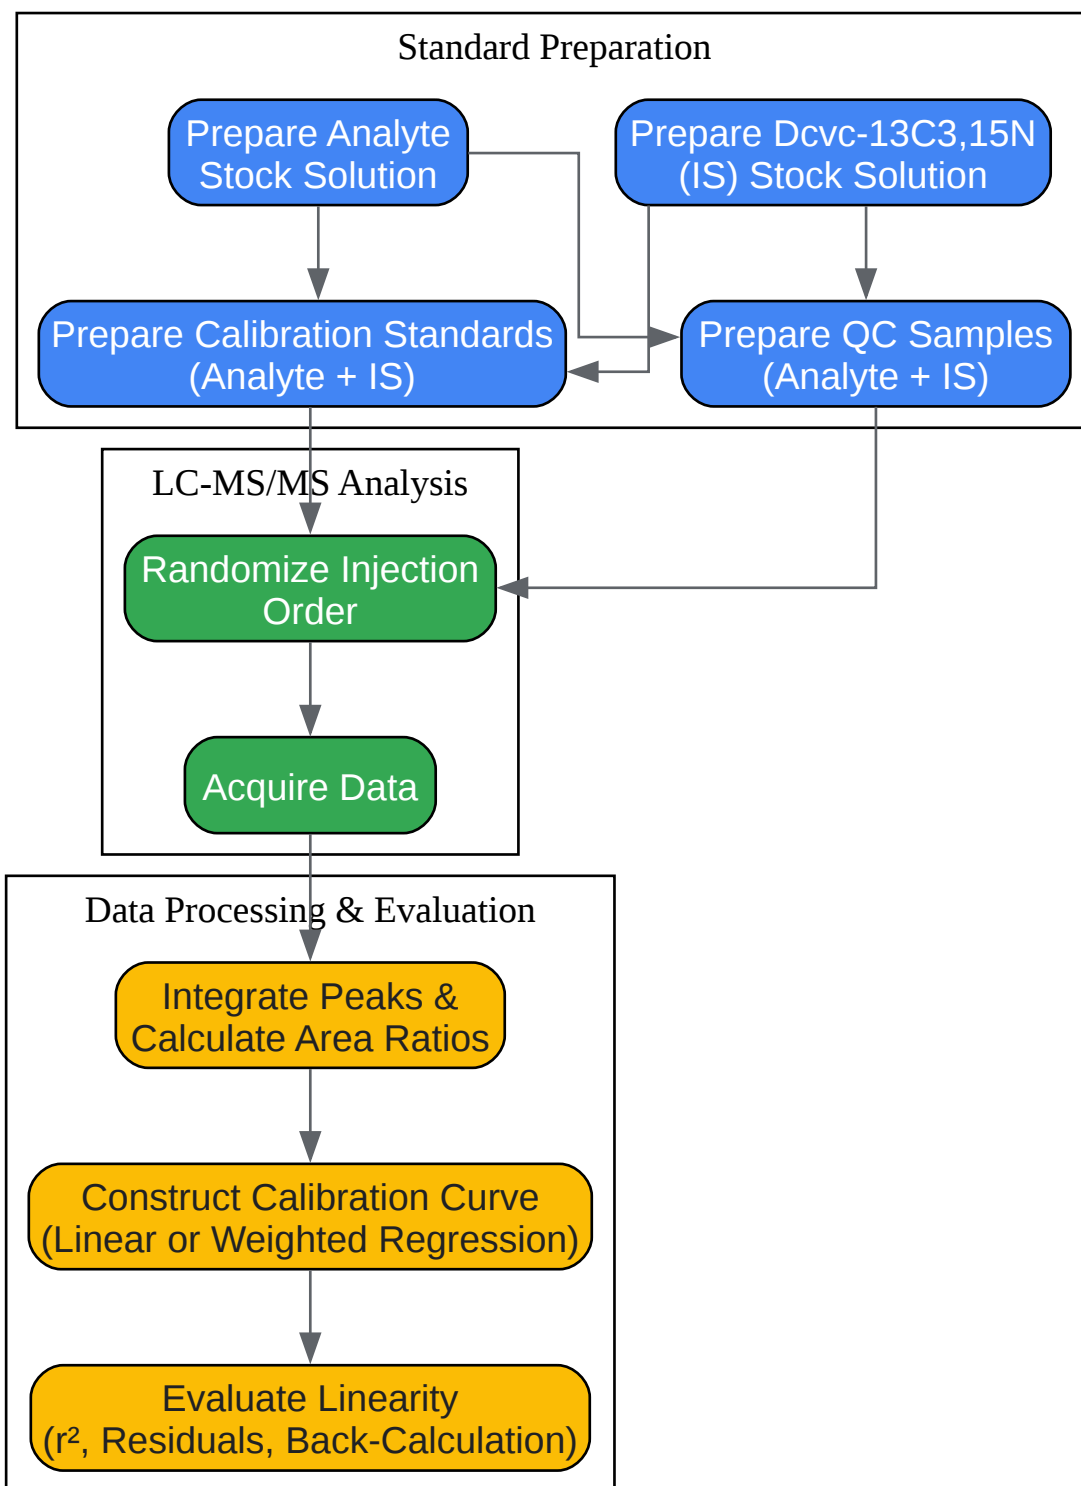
Standard Preparation

Prepare Analyte Stock Solution

Prepare Dcvc-13C3,15N (IS) Stock Solution

Prepare Calibration Standards (Analyte + IS)

Prepare QC Samples (Analyte + IS)

LC-MS/MS Analysis

Randomize Injection Order

Acquire Data

Data Processing & Evaluation

Integrate Peaks & Calculate Area Ratios

Construct Calibration Curve (Linear or Weighted Regression)

Evaluate Linearity ($r^2$, Residuals, Back-Calculation)